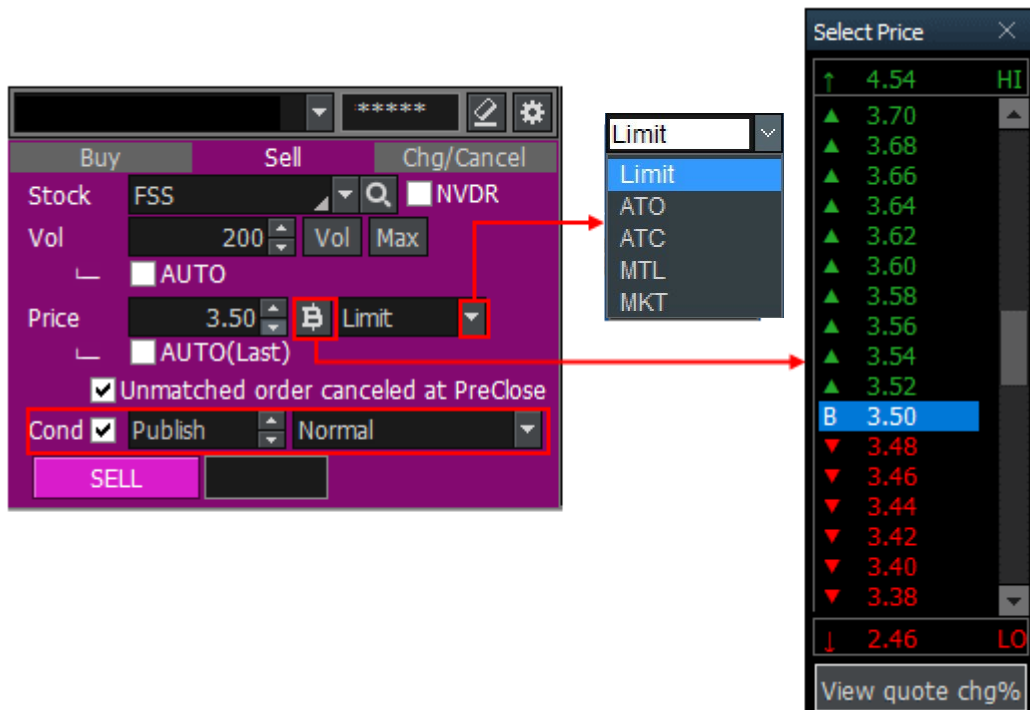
*****

Buy
Sell
Chg/Cancel

Stock FSS NVDR
Vol 200 Vol Max
AUTO
Price 3.50 ฿ Limit
AUTO(Last)
Unmatched order canceled at PreClose
Cond Publish Normal
SELL

Limit
Limit
ATO
ATC
MTL
MKT

Select Price
4.54 HI
3.70
3.68
3.66
3.64
3.62
3.60
3.58
3.56
3.54
3.52
B 3.50
3.48
3.46
3.44
3.42
3.40
3.38
2.46 LO
View quote chg%